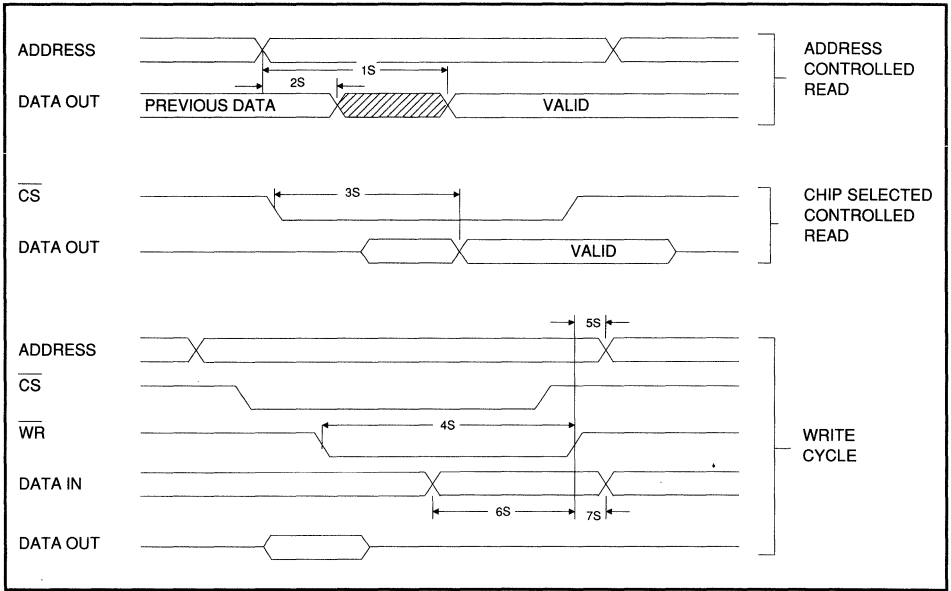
ADDRESS

DATA OUT

2S

1S

PREVIOUS DATA

VALID

ADDRESS CONTROLLED READ

$\overline{CS}$

DATA OUT

3S

VALID

CHIP SELECTED CONTROLLED READ

5S

ADDRESS

$\overline{CS}$

$\overline{WR}$

4S

DATA IN

6S

7S

DATA OUT

WRITE CYCLE